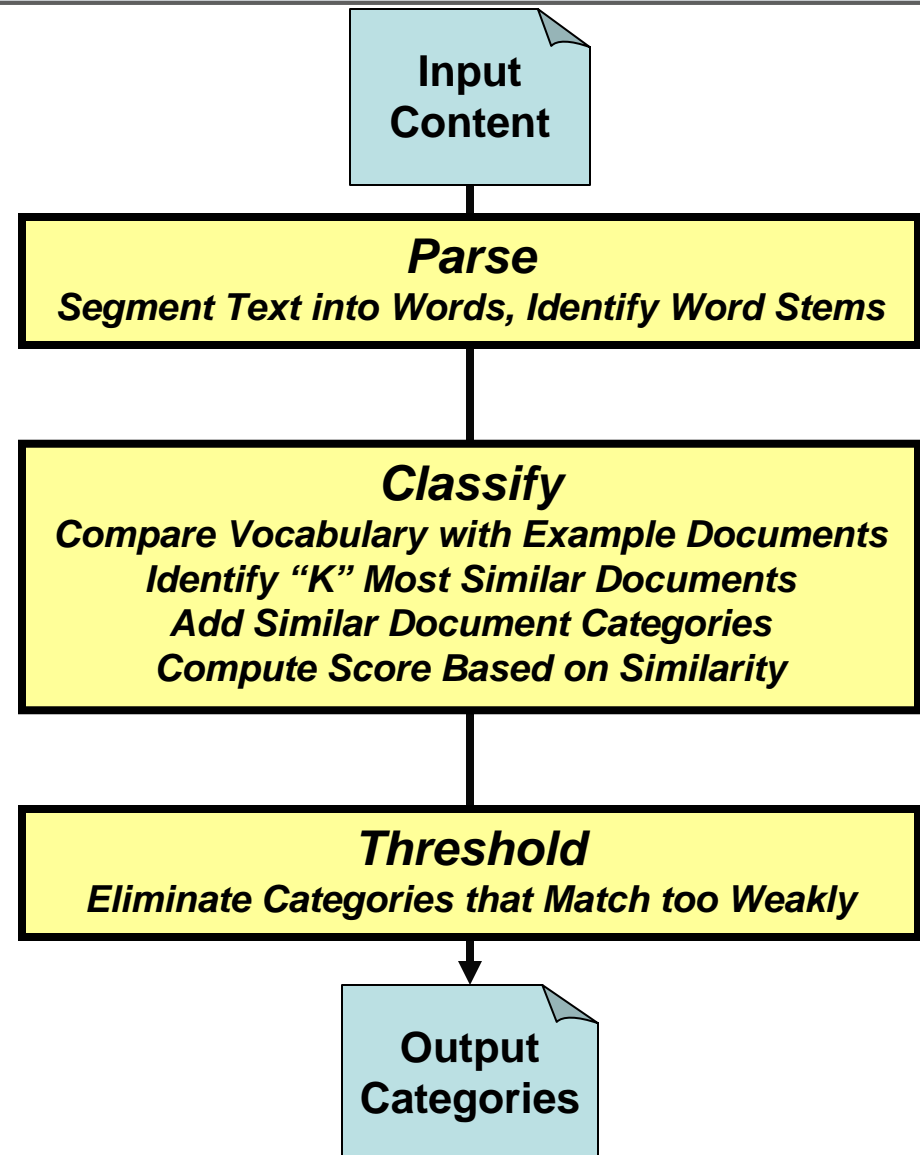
Input Content

Parse
Segment Text into Words, Identify Word Stems

Classify
Compare Vocabulary with Example Documents
Identify “K” Most Similar Documents
Add Similar Document Categories
Compute Score Based on Similarity

Threshold
Eliminate Categories that Match too Weakly

Output Categories